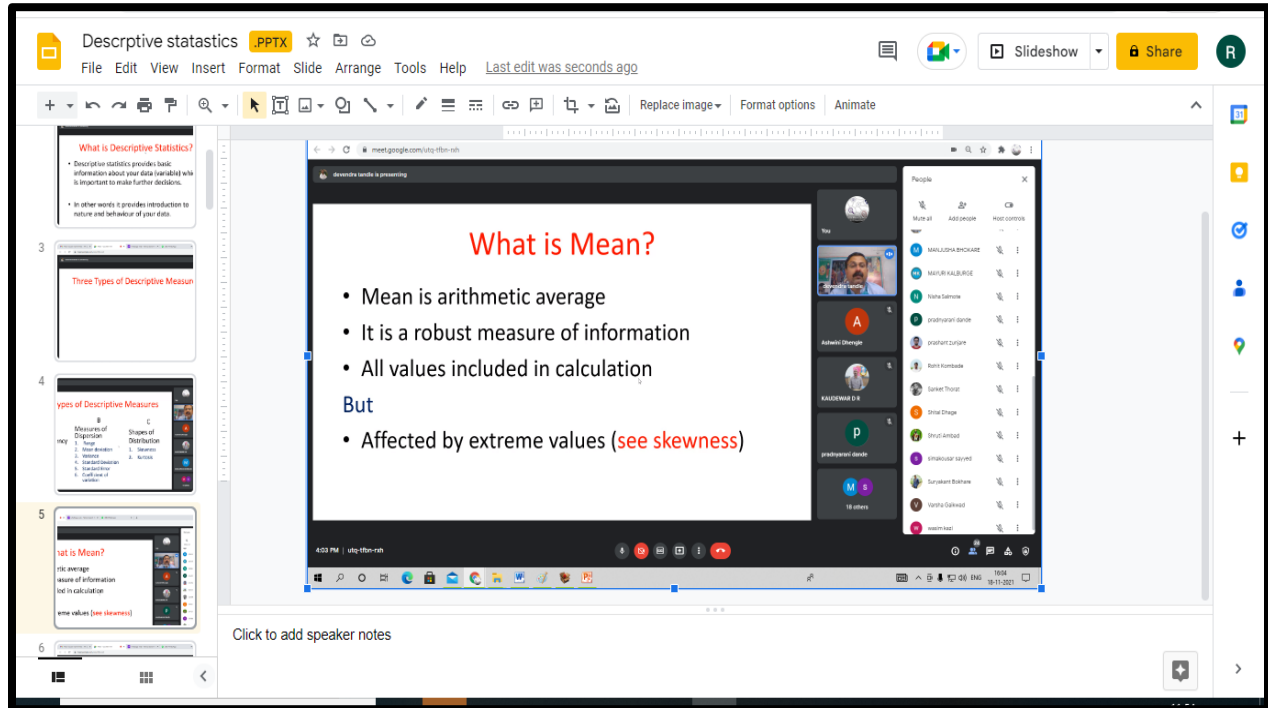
Descrptive statastics .PPTX

File Edit View Insert Format Slide Arrange Tools Help Last edit was seconds ago

Slideshow Share R

Replace image Format options Animate

What is Descriptive Statistics?

• Descriptive statistics provides basic information about your data (variable) whi is important to make further decisions.

• In other words it provides introduction to nature and behaviour of your data.

3

Three Types of Descriptive Measun

4

ypes of Descriptive Measures

B Measures of Dispersion
C Shapes of Distribution

5

hat is Mean?

tic average
easure of information
ed in calculation

eme values (see skewness)

6

meet.google.com/utq-tfbn-nxh

devendra tandle is presenting

What is Mean?

• Mean is arithmetic average

• It is a robust measure of information

• All values included in calculation

But

• Affected by extreme values (see skewness)

You

devendra tandle

Ashwini Dhengle

KAUDEWAR D R

pradnyarani dande

18 others

People

Mute all Add people Host controls

MANJUSHA BHOKARE
MAYURI KALBURGE
Nisha Salmote
pradnyarani dande
prashant zunjare
Rohit Kombade
Sanket Thorat
Shital Dhage
Shruti Ambad
simakousar sayyed
Suryakant Bokhare
Varsha Gaikwad
wasim kazi

4:03 PM | utq-tfbn-nxh

ENG 16:04 18-11-2021

Click to add speaker notes